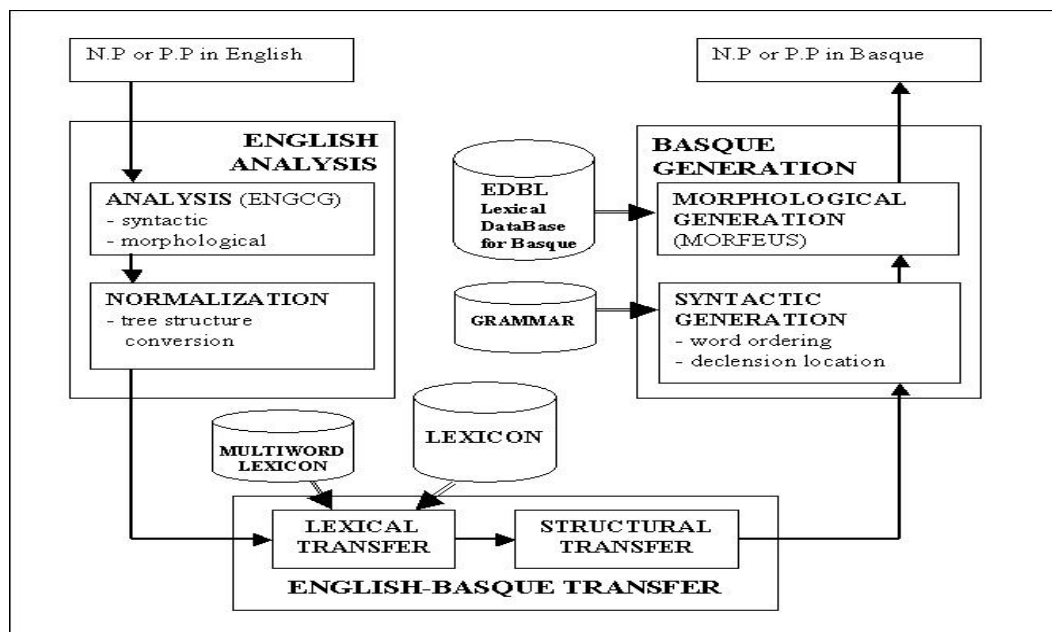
N.P or P.P in English

N.P or P.P in Basque

ENGLISH ANALYSIS

ANALYSIS (ENGCG)
- syntactic
- morphological

NORMALIZATION
- tree structure conversion

EDBL
Lexical DataBase for Basque

GRAMMAR

BASQUE GENERATION

MORPHOLOGICAL GENERATION (MORFEUS)

SYNTACTIC GENERATION
- word ordering
- declension location

MULTIWORD LEXICON

LEXICON

LEXICAL TRANSFER

STRUCTURAL TRANSFER

ENGLISH-BASQUE TRANSFER